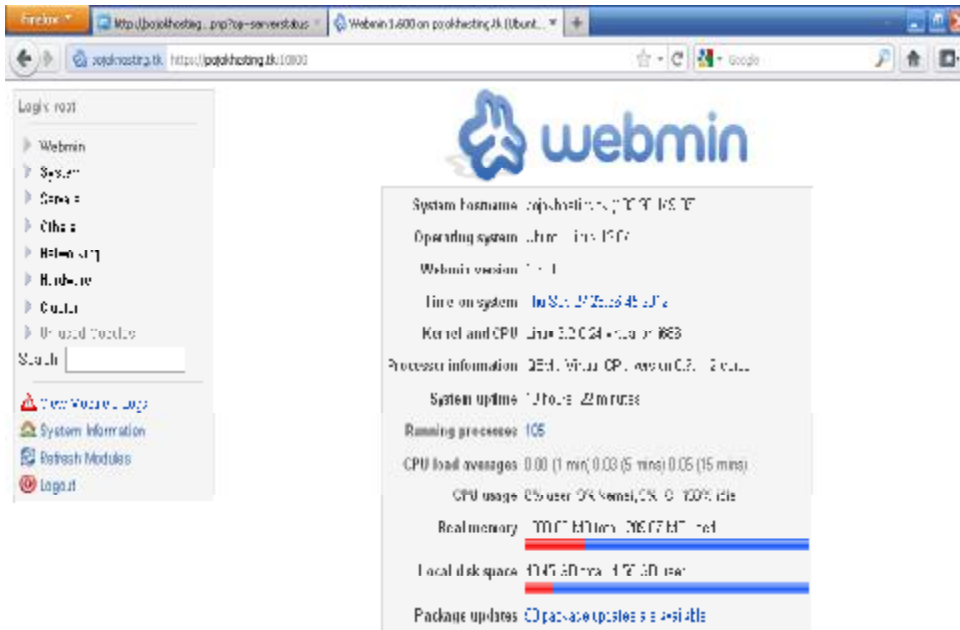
Firefox
http://pojokhosting...php?op=serverstatus
Webmin 1.600 on pojokhosting.tk (Ubunt...
+
pojokhosting.tk https://pojokhosting.tk:10000
Google

Login: root
Webmin
System
Servers
Others
Networking
Hardware
Cluster
Un-used Modules
Search
View Module's Logs
System Information
Refresh Modules
Logout

webmin

| | |
|---|---|
| System hostname | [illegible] |
| Operating system | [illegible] |
| Webmin version | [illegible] |
| Time on system | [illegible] |
| Kernel and CPU | Linux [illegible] |
| Processor information | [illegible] |
| System uptime | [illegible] |
| Running processes | 105 |
| CPU load averages | 0.00 (1 min) 0.03 (5 mins) 0.05 (15 mins) |
| CPU usage | 0% user, 0% kernel, 0% IO, 100% idle |
| Real memory | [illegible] |
| Local disk space | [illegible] |
| Package updates | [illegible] |